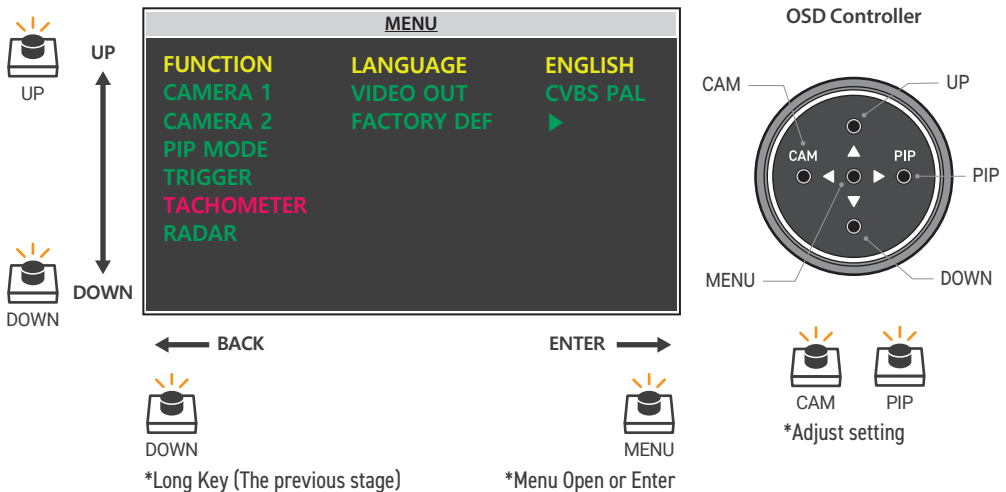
UP

UP

DOWN

DOWN

MENU

| FUNCTION | LANGUAGE | ENGLISH |
|---|---|---|
| CAMERA 1 | VIDEO OUT | CVBS PAL |
| CAMERA 2 | FACTORY DEF | ▶ |
| PIP MODE | | |
| TRIGGER | | |
| TACHOMETER | | |
| RADAR | | |

BACK

ENTER

DOWN

*Long Key (The previous stage)

MENU

*Menu Open or Enter

OSD Controller

CAM

UP

CAM

PIP

PIP

MENU

DOWN

CAM

PIP

*Adjust setting